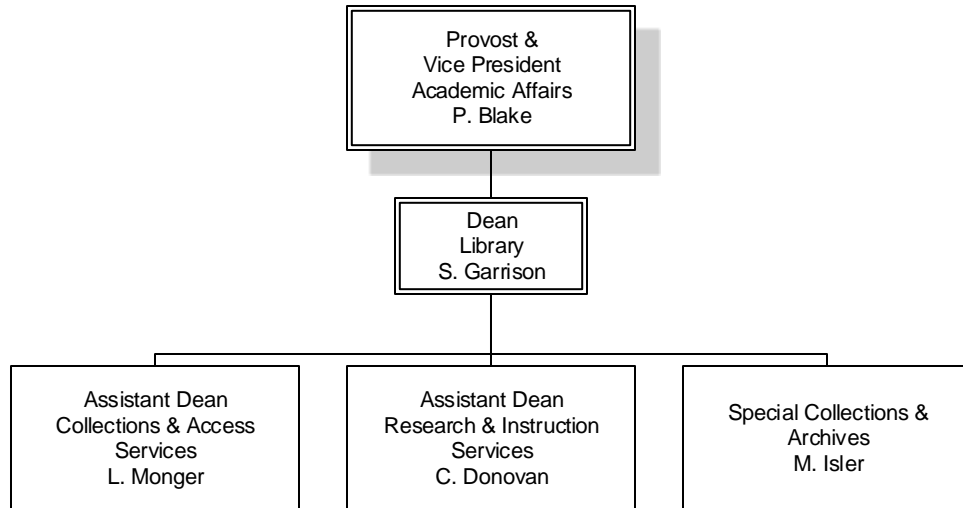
Provost &
Vice President
Academic Affairs
P. Blake

Dean
Library
S. Garrison

Assistant Dean
Collections & Access
Services
L. Monger

Assistant Dean
Research & Instruction
Services
C. Donovan

Special Collections &
Archives
M. Isler